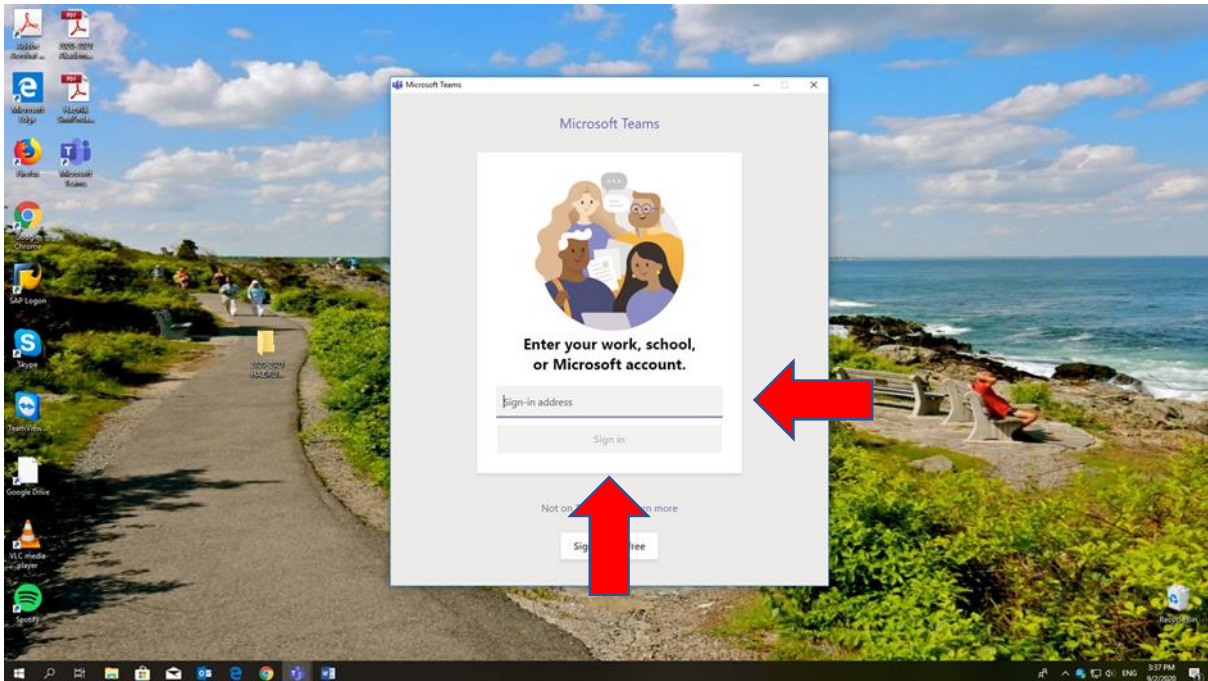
Microsoft Teams

Microsoft Teams

Enter your work, school, or Microsoft account.

Sign-in address

Sign in

Not on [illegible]n more

Sig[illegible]free

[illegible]

Microsoft Edge

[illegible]

Firefox

Microsoft Teams

Google Chrome

SAP Logon

Skype

TeamView...

Google Drive

VLC media player

Spotify

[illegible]

Recycle Bin

ENG

3:37 PM

9/2/2020